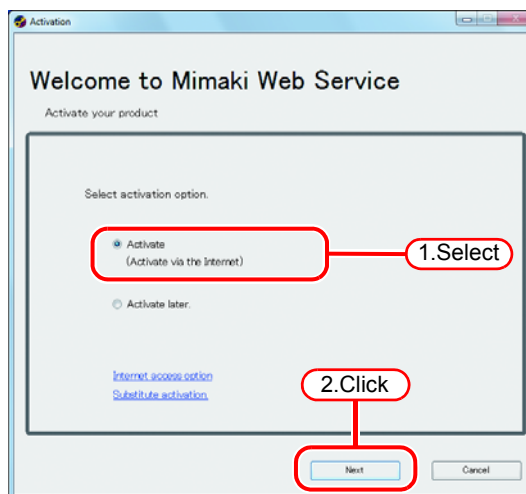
Activation

Welcome to Mimaki Web Service

Activate your product

Select activation option.

Activate
(Activate via the Internet)

1.Select

Activate later.

Internet access option
Substitute activation.

2.Click

Next

Cancel